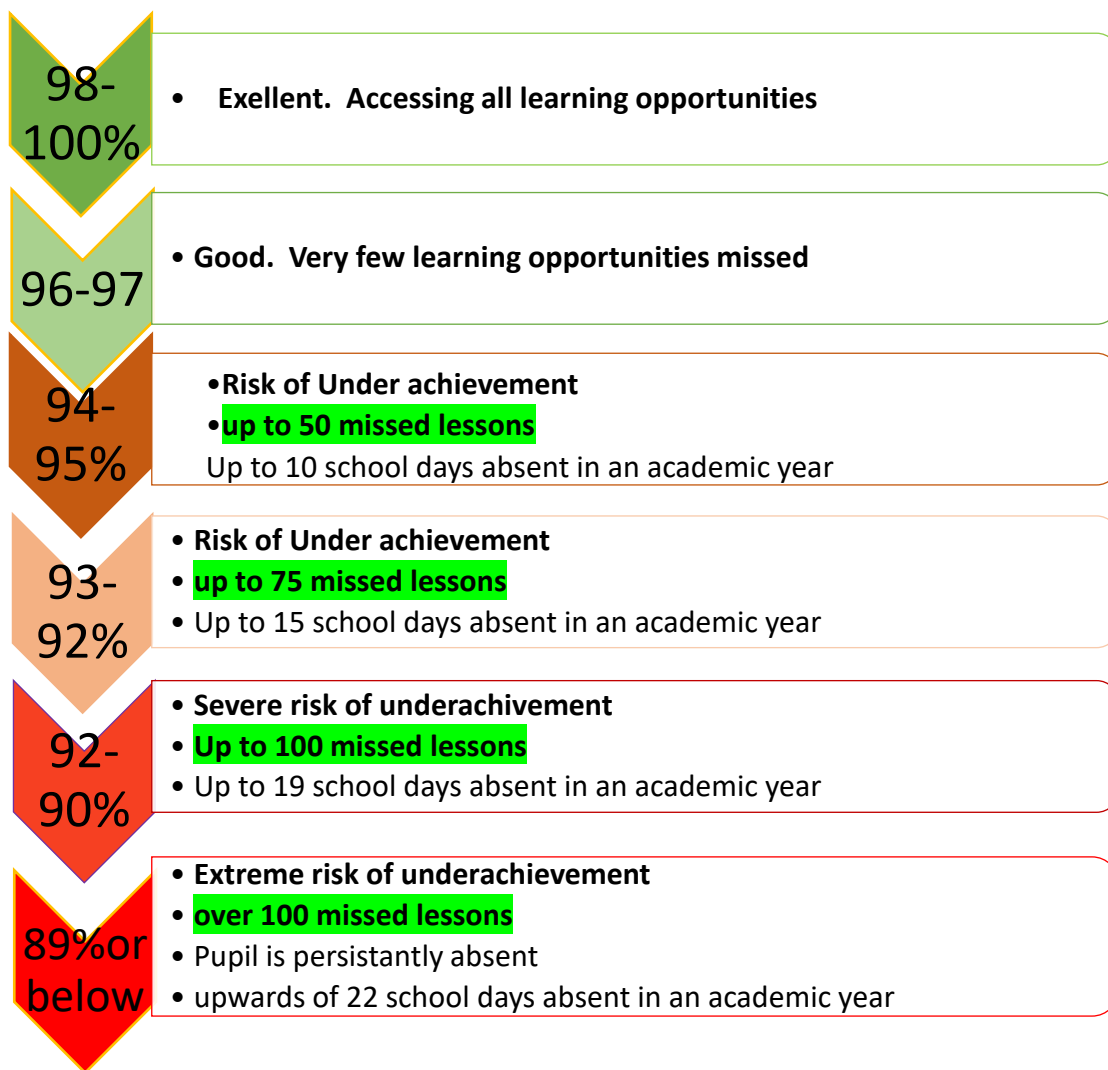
98-100%

• Exellent. Accessing all learning opportunities

96-97

• Good. Very few learning opportunities missed

94-95%

•Risk of Under achievement
•up to 50 missed lessons
Up to 10 school days absent in an academic year

93-92%

• Risk of Under achievement
• up to 75 missed lessons
• Up to 15 school days absent in an academic year

92-90%

• Severe risk of underachivement
• Up to 100 missed lessons
• Up to 19 school days absent in an academic year

89%or below

• Extreme risk of underachievement
• over 100 missed lessons
• Pupil is persistantly absent
• upwards of 22 school days absent in an academic year